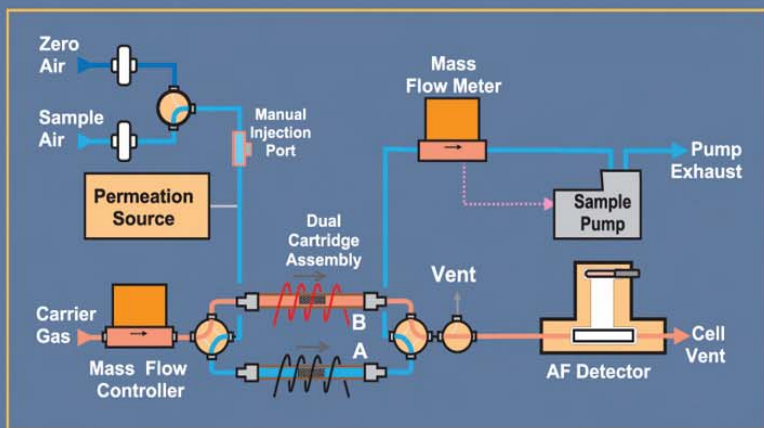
Zero Air

Sample Air

Manual Injection Port

Permeation Source

Mass Flow Meter

Pump Exhaust

Sample Pump

Dual Cartridge Assembly

Vent

Carrier Gas

B

A

Mass Flow Controller

AF Detector

Cell Vent